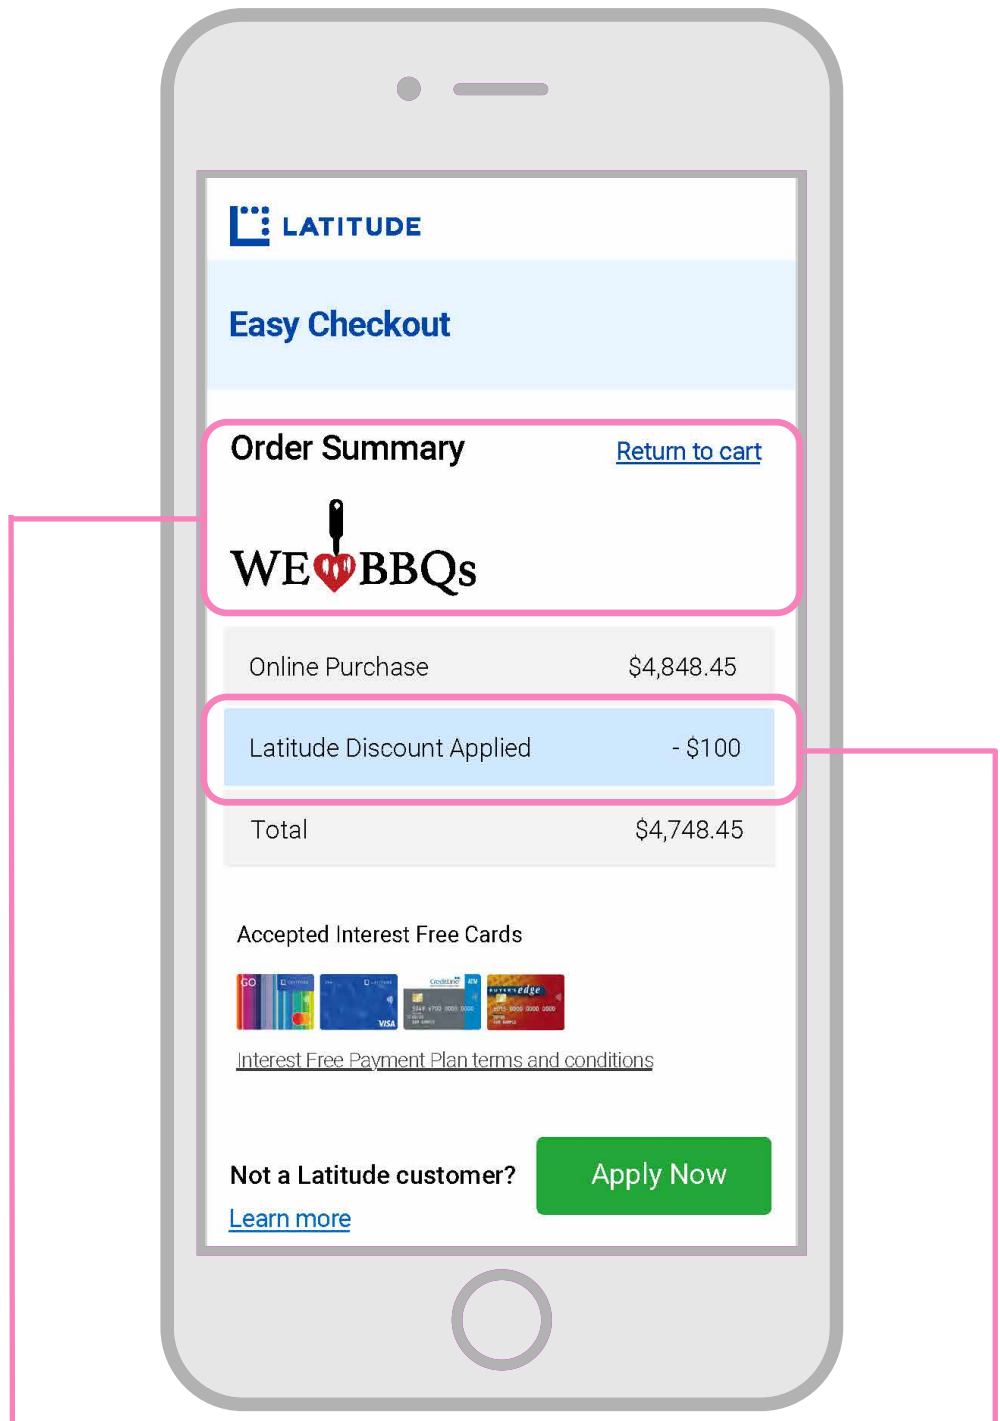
LATITUDE

Easy Checkout

Order Summary

Return to cart

WE BBQs

| Online Purchase | $4,848.45 |
|---|---|
| Latitude Discount Applied | - $100 |
| Total | $4,748.45 |

Accepted Interest Free Cards

GO

VISA

Creditline

edge

Interest Free Payment Plan terms and conditions

Not a Latitude customer?

Apply Now

Learn more